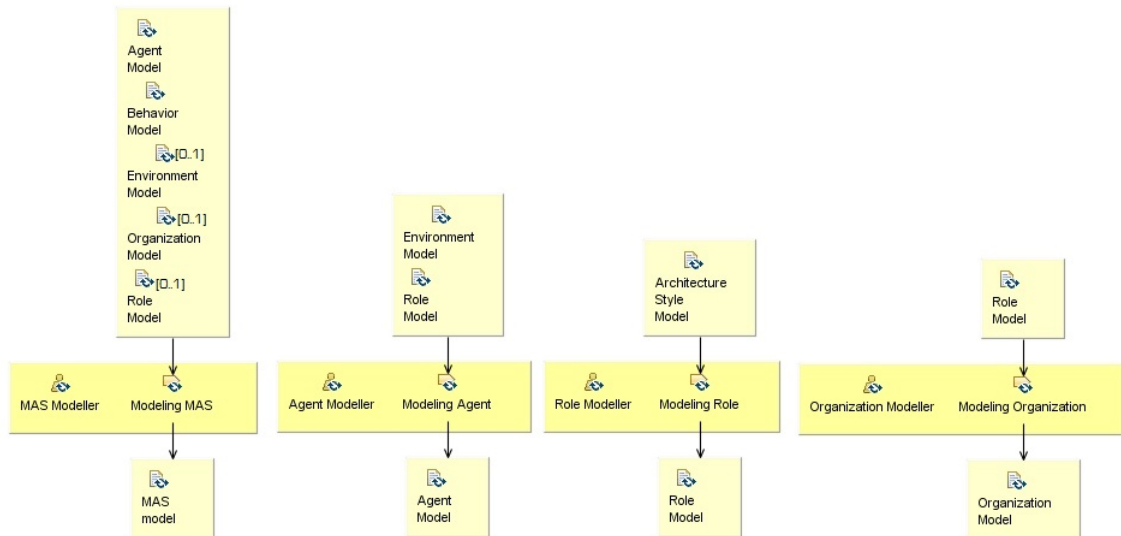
Agent Model

Behavior Model

[0..1]
Environment Model

[0..1]
Organization Model

[0..1]
Role Model

MAS Modeller

Modeling MAS

MAS model

Environment Model

Role Model

Agent Modeller

Modeling Agent

Agent Model

Architecture Style Model

Role Modeller

Modeling Role

Role Model

Role Model

Organization Modeller

Modeling Organization

Organization Model